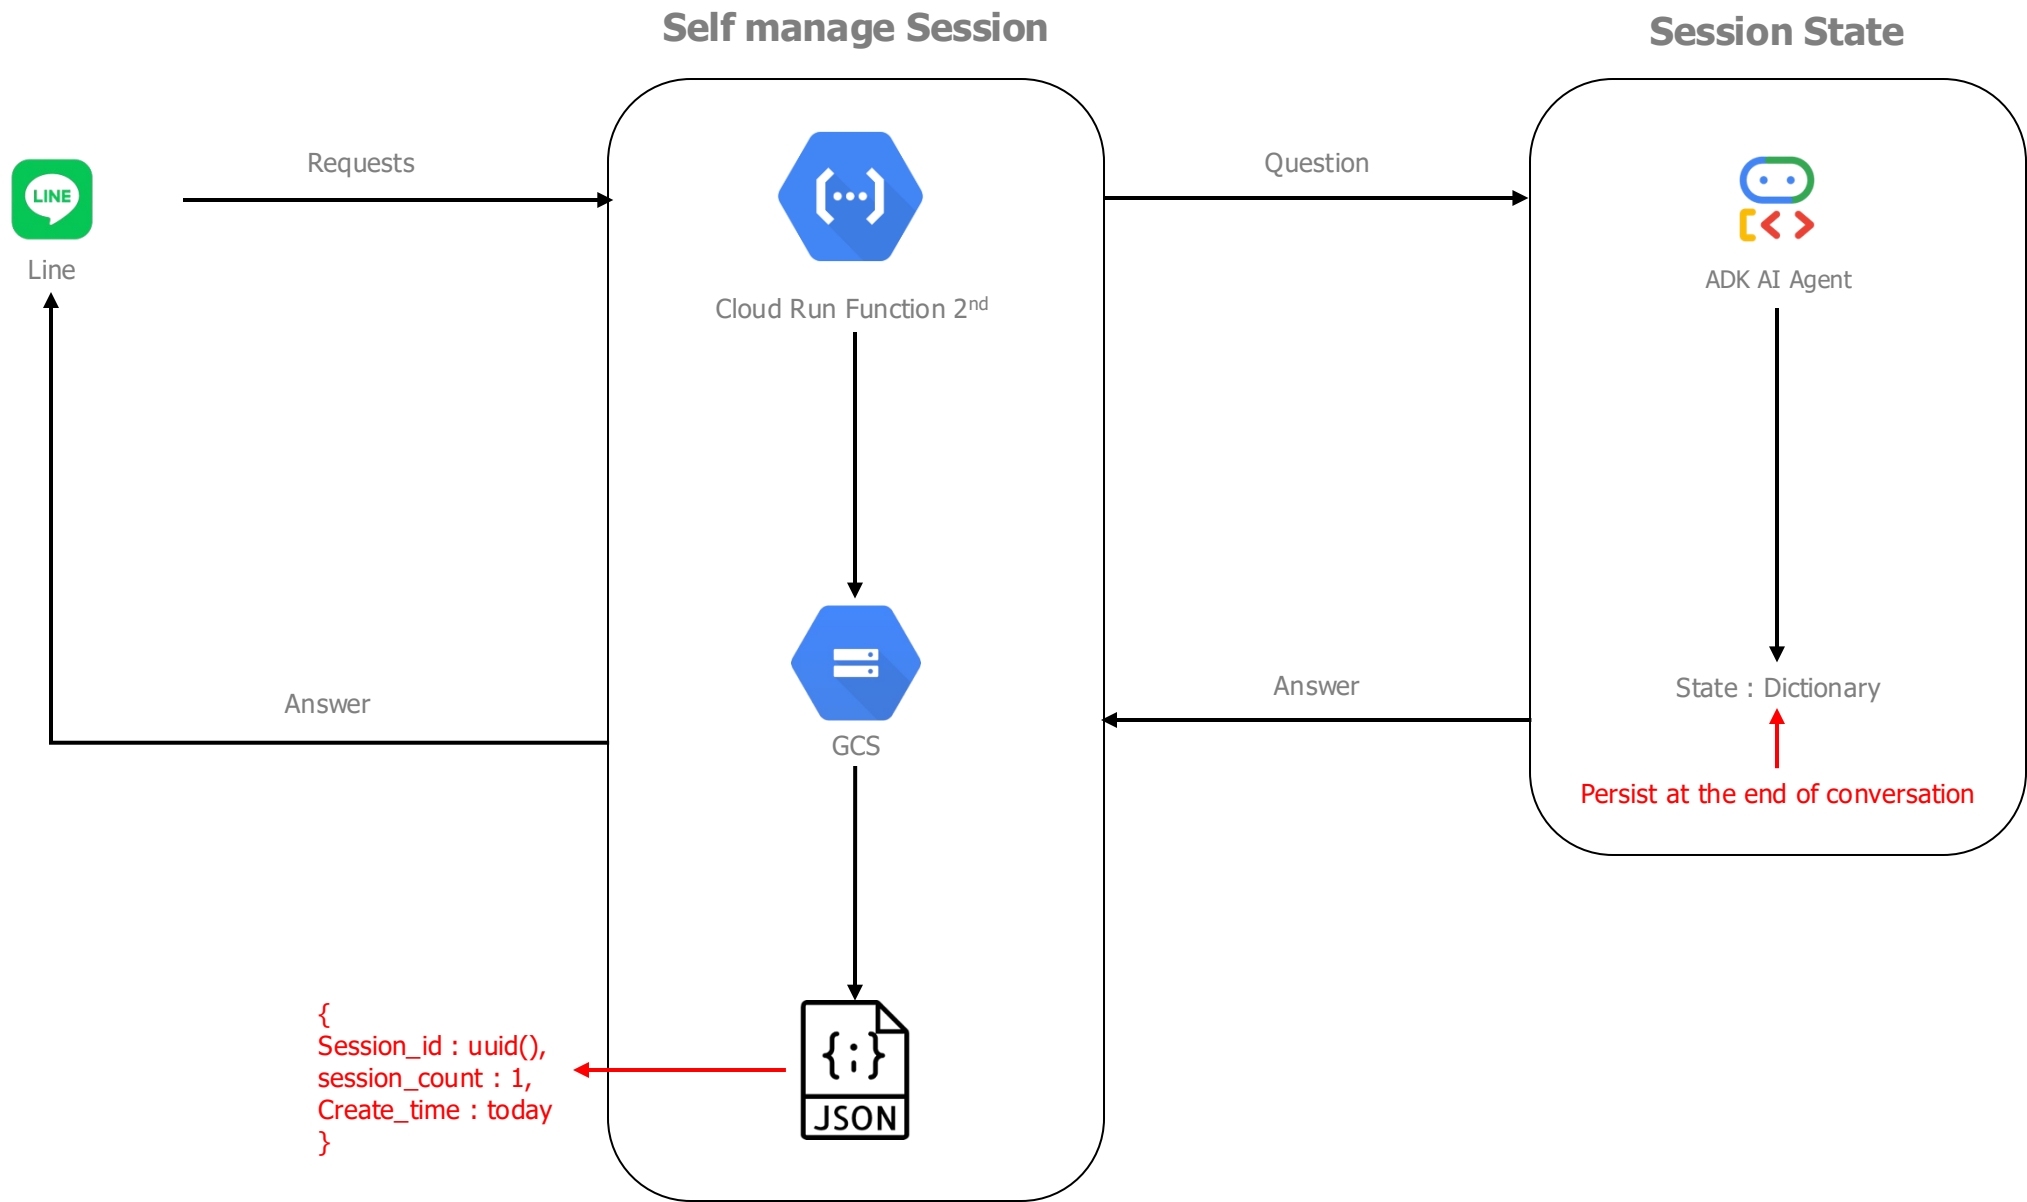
Self manage Session

Session State

LINE

Line

Requests

Cloud Run Function 2nd

Question

ADK AI Agent

GCS

Answer

Answer

State : Dictionary

Persist at the end of conversation

{
Session_id : uuid(),
session_count : 1,
Create_time : today
}

{ ; }
JSON